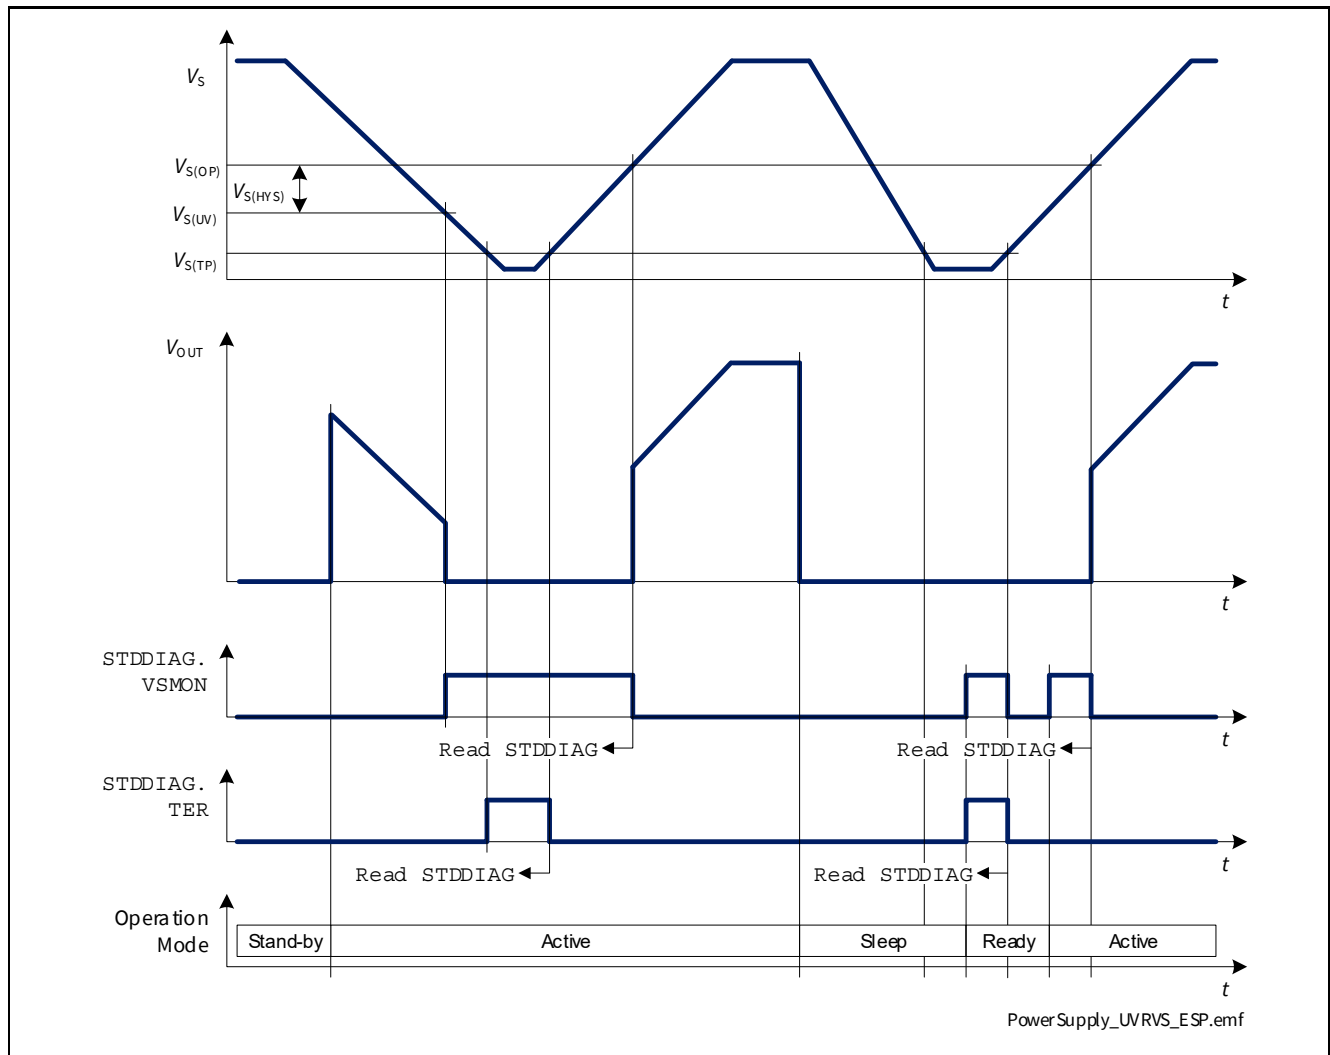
$V_S$

$V_{S(OP)}$

$V_{S(HYS)}$

$V_{S(UV)}$

$V_{S(TP)}$

$t$

$V_{OUT}$

$t$

STDDIAG.
VSMON

$t$

Read STDDIAG

Read STDDIAG

STDDIAG.
TER

$t$

Read STDDIAG

Read STDDIAG

Operation
Mode

| Stand-by | Active | Sleep | Ready | Active |
|---|---|---|---|---|

$t$

PowerSupply_UVRVS_ESP.emf